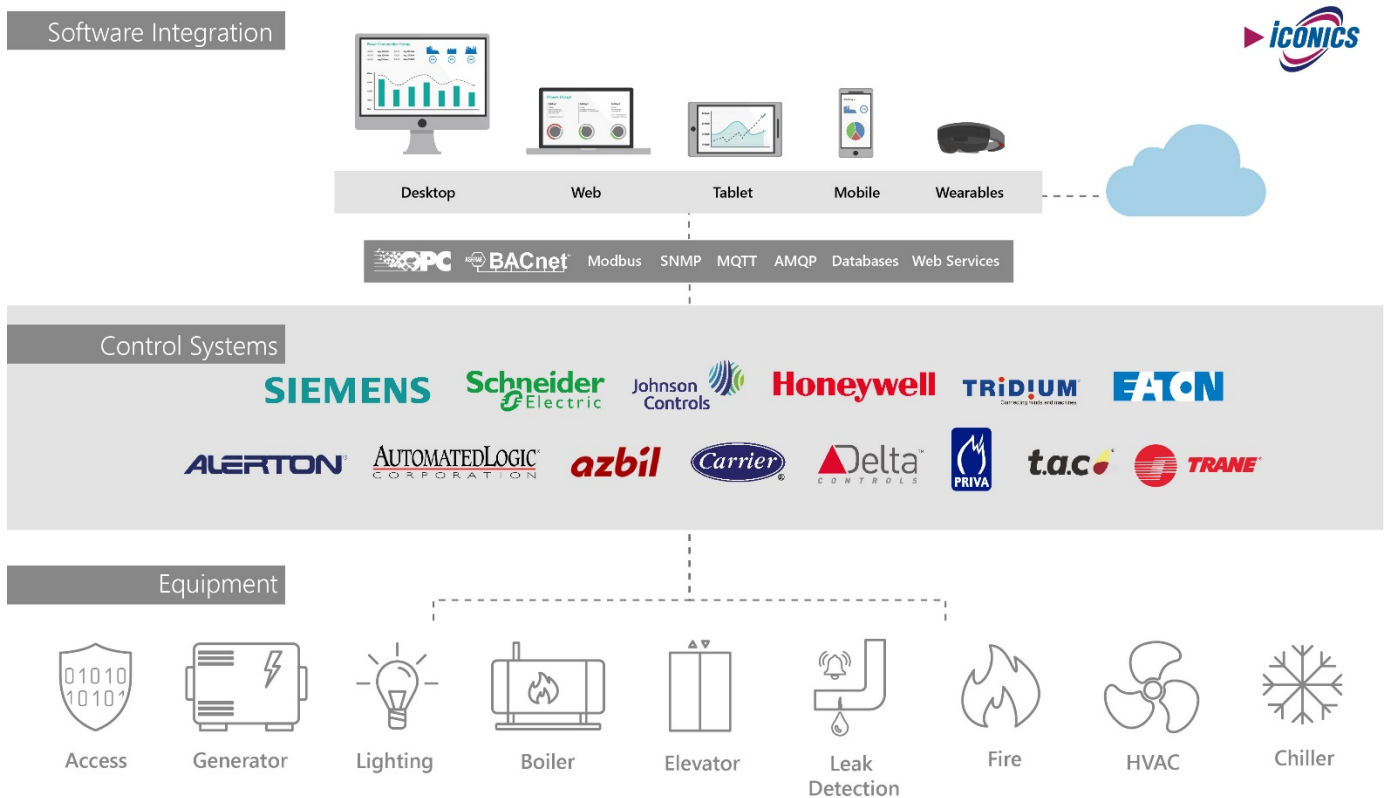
Software Integration

ICONICS

Desktop Web Tablet Mobile Wearables

OPC BACnet Modbus SNMP MQTT AMQP Databases Web Services

Control Systems

SIEMENS Schneider Electric Johnson Controls Honeywell TRIDIUM EATON

ALERTON AUTOMATEDLOGIC CORPORATION azbil Carrier Delta CONTROLS PRIVA t.a.c TRANE

Equipment

01010
1010

Access Generator Lighting Boiler Elevator Leak Detection Fire HVAC Chiller